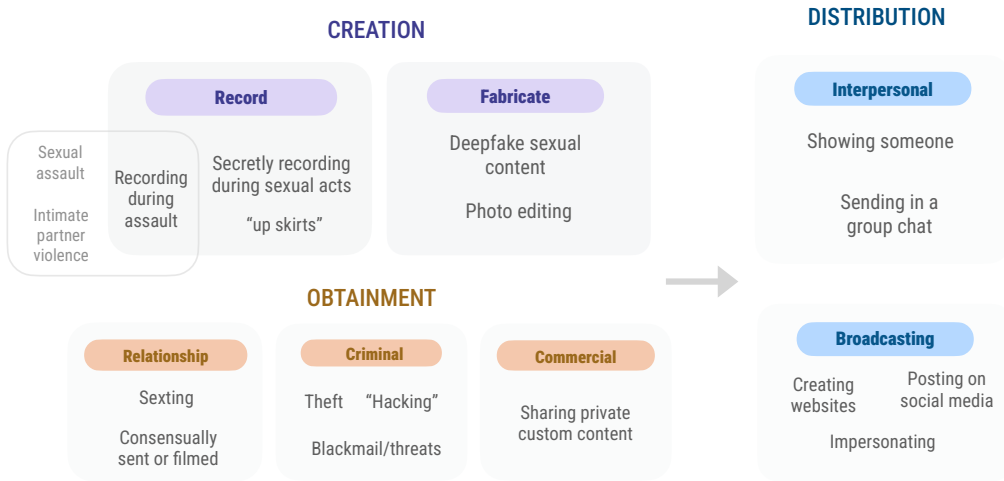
CREATION

Record

Sexual assault

Intimate partner violence

Recording during assault

Secretly recording during sexual acts

“up skirts”

Fabricate

Deepfake sexual content

Photo editing

OBTAINMENT

Relationship

Sexting

Consensually sent or filmed

Criminal

Theft “Hacking”

Blackmail/threats

Commercial

Sharing private custom content

DISTRIBUTION

Interpersonal

Showing someone

Sending in a group chat

Broadcasting

Creating websites

Posting on social media

Impersonating